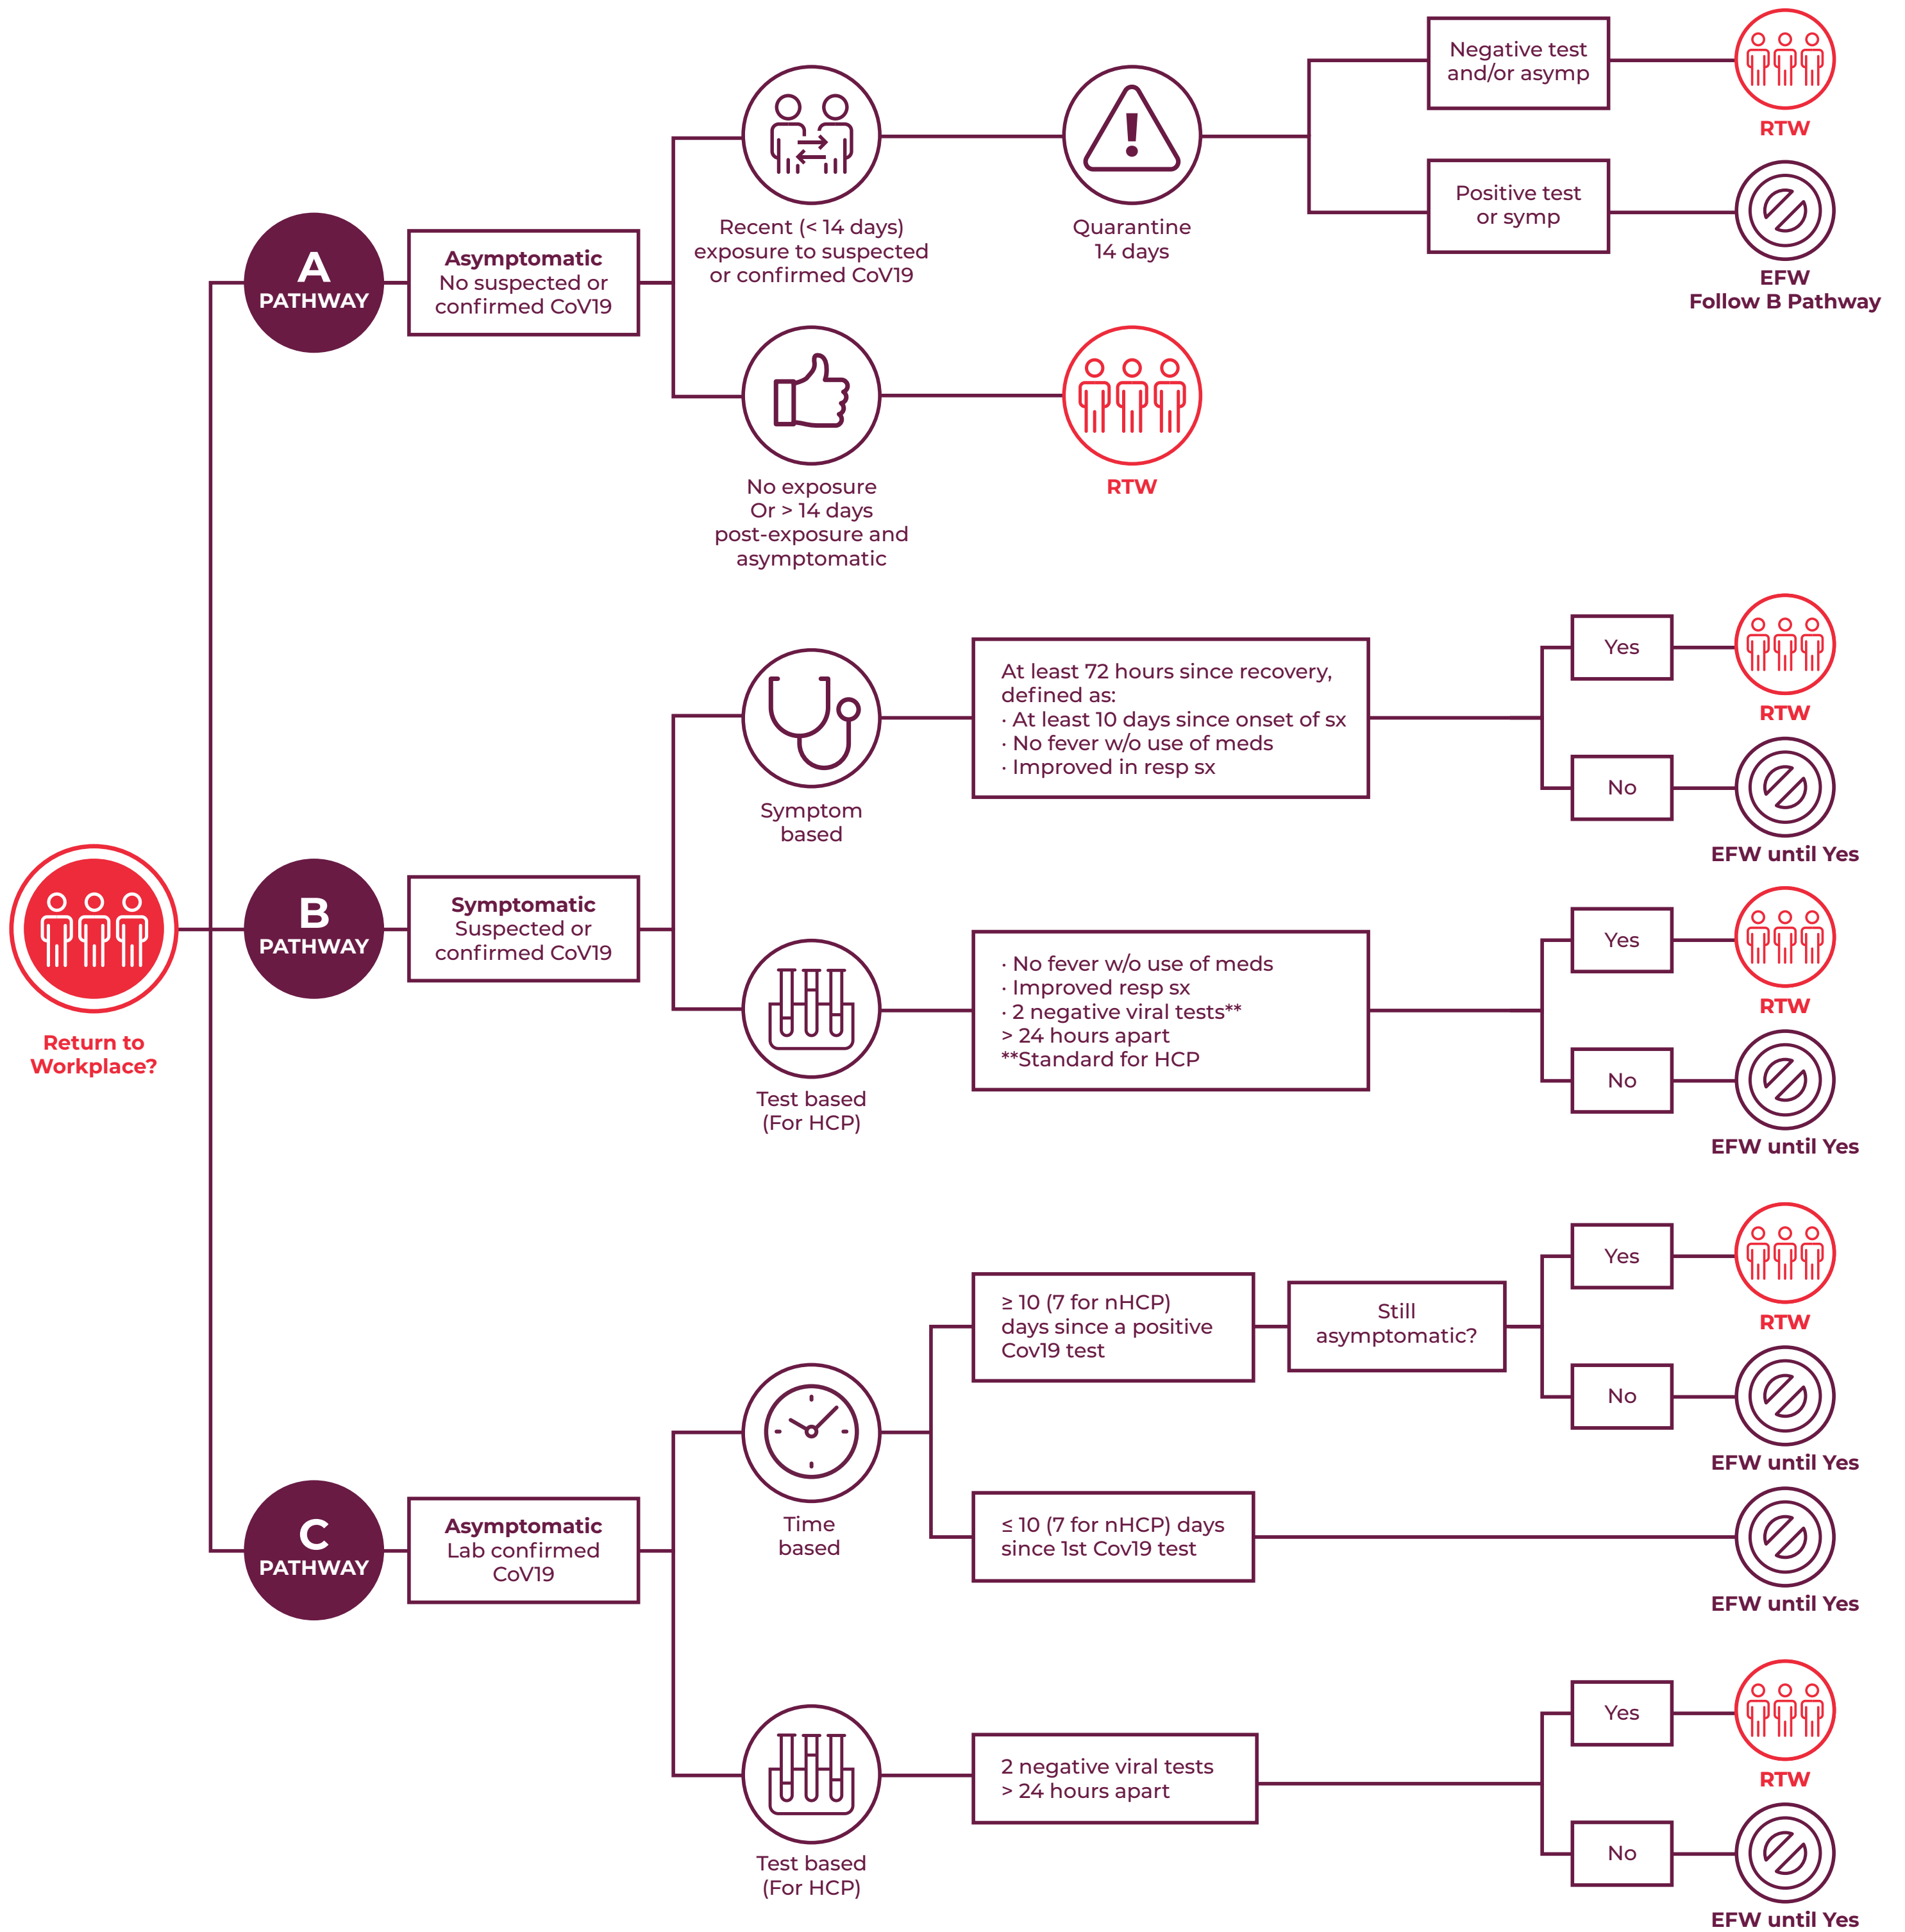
Return to Workplace?

A PATHWAY

Asymptomatic
No suspected or confirmed CoV19

Recent (< 14 days) exposure to suspected or confirmed CoV19

Quarantine 14 days

Negative test and/or asymp

RTW

Positive test or symp

EFW
Follow B Pathway

No exposure
Or > 14 days post-exposure and asymptomatic

RTW

B PATHWAY

Symptomatic
Suspected or confirmed CoV19

Symptom based

At least 72 hours since recovery, defined as:
· At least 10 days since onset of sx
· No fever w/o use of meds
· Improved in resp sx

Yes

RTW

No

EFW until Yes

Test based (For HCP)

· No fever w/o use of meds
· Improved resp sx
· 2 negative viral tests**
> 24 hours apart
**Standard for HCP

Yes

RTW

No

EFW until Yes

C PATHWAY

Asymptomatic
Lab confirmed CoV19

Time based

≥ 10 (7 for nHCP) days since a positive Cov19 test

Still asymptomatic?

Yes

RTW

No

EFW until Yes

≤ 10 (7 for nHCP) days since 1st Cov19 test

EFW until Yes

Test based (For HCP)

2 negative viral tests > 24 hours apart

Yes

RTW

No

EFW until Yes